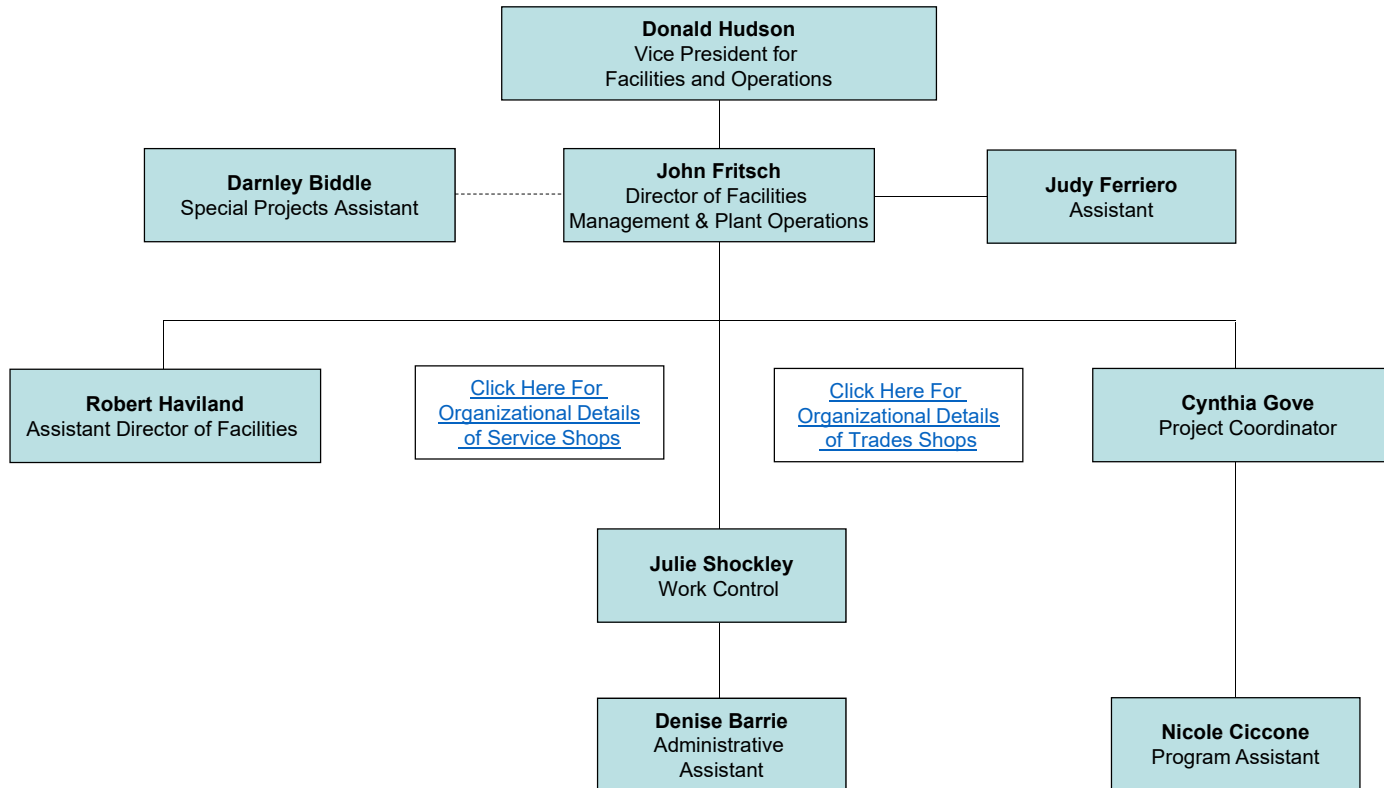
Donald Hudson
Vice President for
Facilities and Operations

Darnley Biddle
Special Projects Assistant

John Fritsch
Director of Facilities
Management & Plant Operations

Judy Ferriero
Assistant

Robert Haviland
Assistant Director of Facilities

Click Here For
Organizational Details
of Service Shops

Click Here For
Organizational Details
of Trades Shops

Cynthia Gove
Project Coordinator

Julie Shockley
Work Control

Denise Barrie
Administrative
Assistant

Nicole Ciccone
Program Assistant